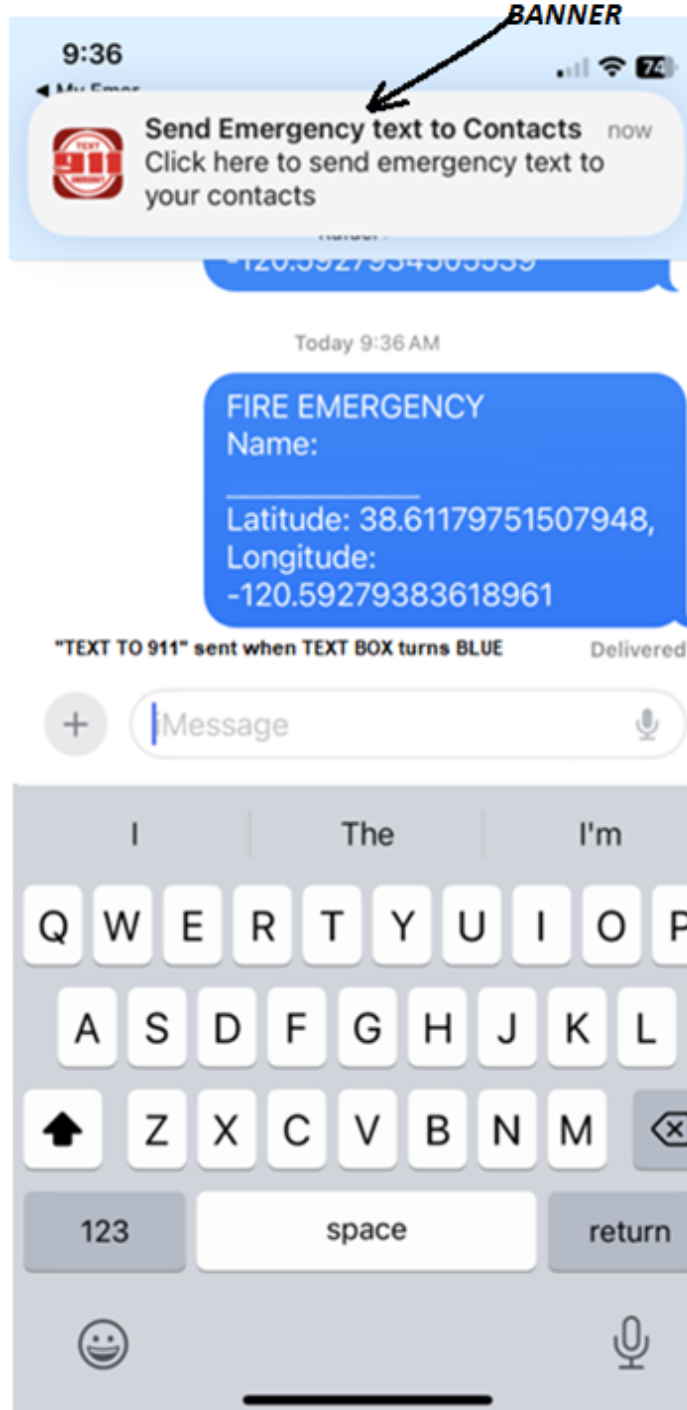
BANNER

9:36

◀ My Emer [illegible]

74

TEXT 911

Send Emergency text to Contacts now
Click here to send emergency text to your contacts

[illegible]
-120.5927934505539

Today 9:36 AM

FIRE EMERGENCY
Name:
___________
Latitude: 38.61179751507948,
Longitude:
-120.59279383618961

"TEXT TO 911" sent when TEXT BOX turns BLUE

Delivered

+ iMessage

I The I'm

Q W E R T Y U I O P
A S D F G H J K L
Z X C V B N M

123 space return